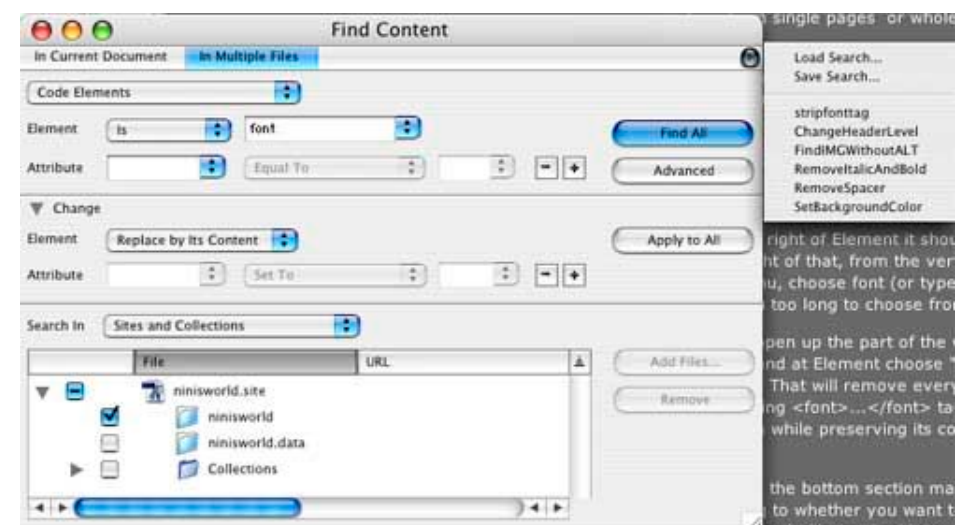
Find Content

In Current Document | In Multiple Files

Code Elements

Element | Is | font

Attribute | | Equal To

Find All

Advanced

▼ Change

Element | Replace by Its Content

Attribute | | Set To

Apply to All

Search In | Sites and Collections

| File | URL |
|---|---|
| ninisworld.site | |
| ninisworld | |
| ninisworld.data | |
| Collections | |

Add Files...

Remove

Load Search...
Save Search...

stripfonttag
ChangeHeaderLevel
FindIMGWithoutALT
RemoveItalicAndBold
RemoveSpacer
SetBackgroundColor

single pages or whole

right of Element it shou
ht of that, from the ver
u, choose font (or type
too long to choose fron

pen up the part of the
nd at Element choose "
That will remove every
ng <font>...</font> ta
while preserving its co

the bottom section ma
to whether you want t